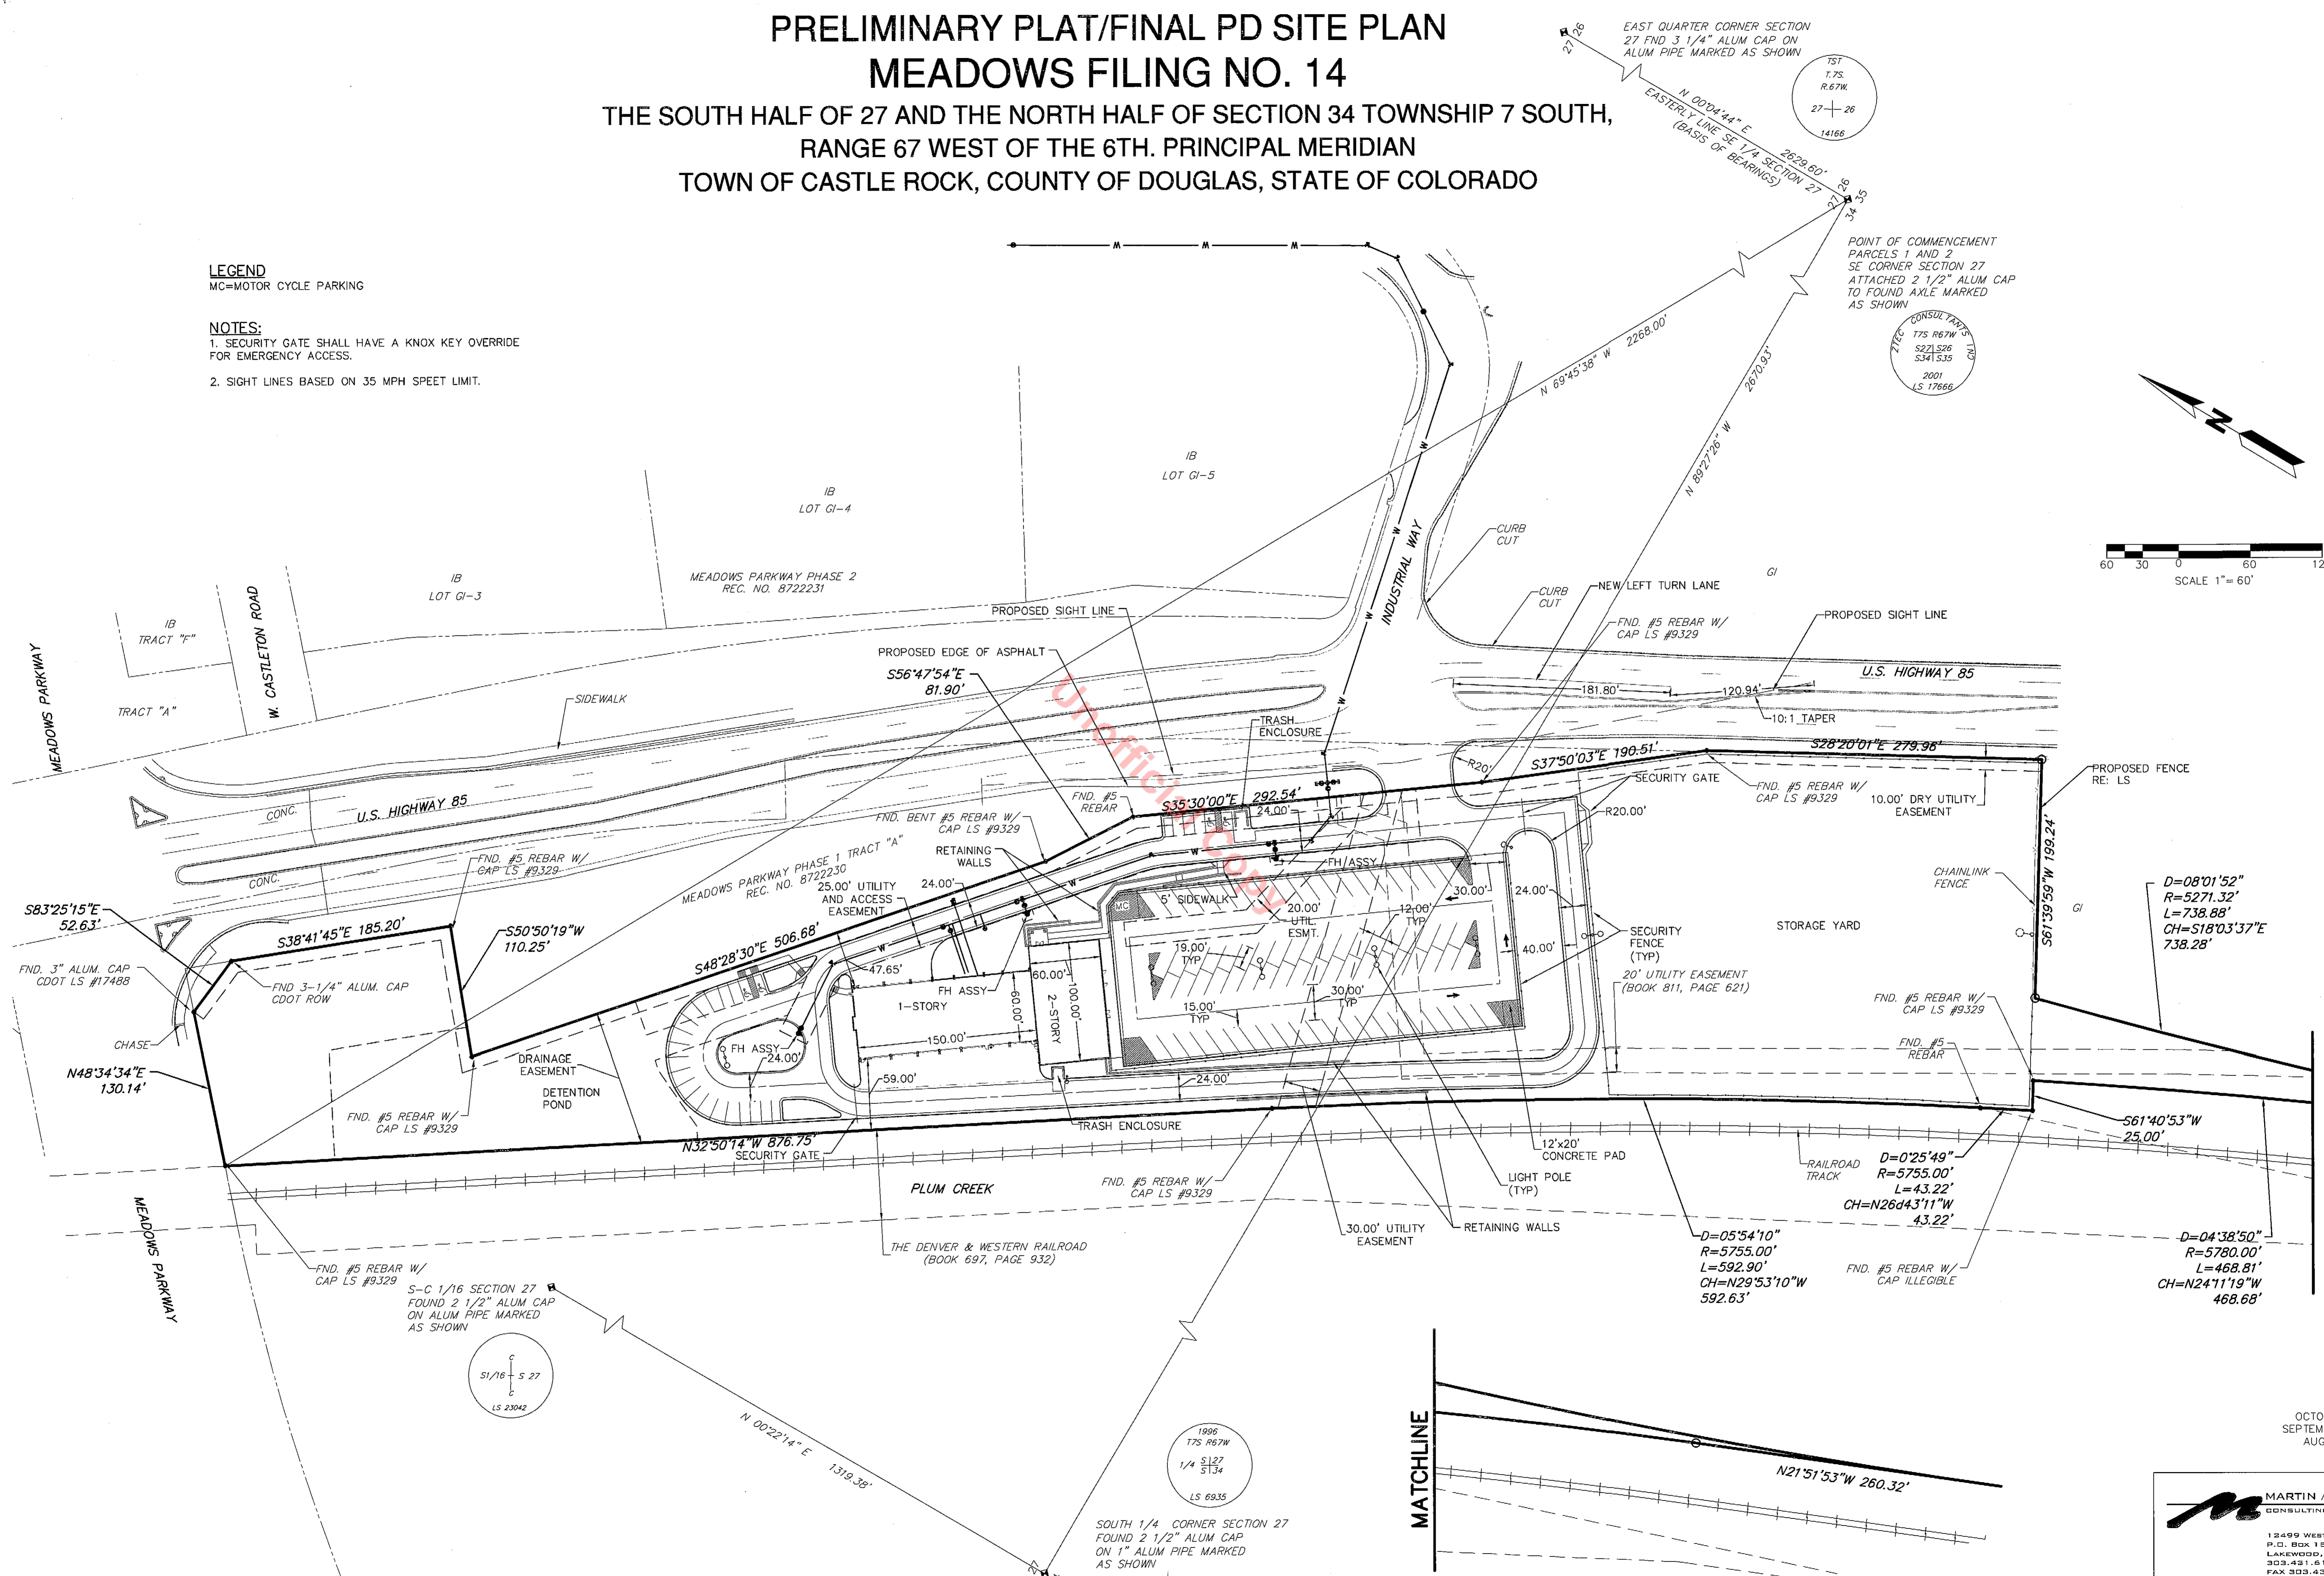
PRELIMINARY PLAT/FINAL PD SITE PLAN
MEADOWS FILING NO. 14
THE SOUTH HALF OF 27 AND THE NORTH HALF OF SECTION 34 TOWNSHIP 7 SOUTH, RANGE 67 WEST OF THE 6TH. PRINCIPAL MERIDIAN
TOWN OF CASTLE ROCK, COUNTY OF DOUGLAS, STATE OF COLORADO

EAST QUARTER CORNER SECTION 27 FND 3 1/4" ALUM CAP ON ALUM PIPE MARKED AS SHOWN

TST T.7S. R.67W. 27 26 14166

N 00°04'44" E 2629.60'
EASTERLY LINE SE 1/4 SECTION 27 (BASIS OF BEARINGS)

POINT OF COMMENCEMENT PARCELS 1 AND 2 SE CORNER SECTION 27 ATTACHED 2 1/2" ALUM CAP TO FOUND AXLE MARKED AS SHOWN

ZTEC CONSULTANTS INC T7S R67W S27 S26 S34 S35 2001 LS 17666

LEGEND
MC=MOTOR CYCLE PARKING

NOTES:
1. SECURITY GATE SHALL HAVE A KNOX KEY OVERRIDE FOR EMERGENCY ACCESS.
2. SIGHT LINES BASED ON 35 MPH SPEET LIMIT.

N 69°45'38" W 2268.00'
2670.93'
N 89°27'26" W

IB LOT GI-5
IB LOT GI-4
IB LOT GI-3
IB TRACT "F"
TRACT "A"
MEADOWS PARKWAY PHASE 2 REC. NO. 8722231
MEADOWS PARKWAY
W. CASTLETON ROAD
INDUSTRIAL WAY
CURB CUT
CURB CUT
NEW LEFT TURN LANE
GI
60 30 0 60 12
SCALE 1"= 60'
PROPOSED SIGHT LINE
PROPOSED SIGHT LINE
FND. #5 REBAR W/ CAP LS #9329
U.S. HIGHWAY 85
181.80'
120.94'
10:1 TAPER
PROPOSED EDGE OF ASPHALT
S56°47'54"E 81.90'
SIDEWALK
TRASH ENCLOSURE
R20'
S37°50'03"E 190.51'
S28°20'01"E 279.96'
SECURITY GATE
FND. #5 REBAR W/ CAP LS #9329
10.00' DRY UTILITY EASEMENT
PROPOSED FENCE RE: LS
FND. #5 REBAR
S35°30'00"E 292.54'
24.00'
R20.00'
FND. BENT #5 REBAR W/ CAP LS #9329
CONC.
U.S. HIGHWAY 85
CONC.
RETAINING WALLS
FH ASSY
MEADOWS PARKWAY PHASE 1 TRACT "A" REC. NO. 8722230
FND. #5 REBAR W/ CAP LS #9329
25.00' UTILITY AND ACCESS EASEMENT
24.00'
MC
5' SIDEWALK
30.00'
24.00'
CHAINLINK FENCE
S61°39'59"W 199.24'
GI
S83°25'15"E 52.63'
S38°41'45"E 185.20'
S50°50'19"W 110.25'
20.00' UTIL. ESMT.
12.00' TYP
19.00' TYP
40.00'
SECURITY FENCE (TYP)
STORAGE YARD
D=08°01'52" R=5271.32' L=738.88' CH=S18°03'37"E 738.28'
S48°28'30"E 506.68'
47.65'
20' UTILITY EASEMENT (BOOK 811, PAGE 621)
FND. 3" ALUM. CAP CDOT LS #17488
FND 3-1/4" ALUM. CAP CDOT ROW
FH ASSY
1-STORY
60.00'
60.00'
100.00'
2-STORY
15.00' TYP
30.00' TYP
FND. #5 REBAR W/ CAP LS #9329
CHASE
150.00'
FH ASSY
24.00'
FND. #5 REBAR
N48°34'34"E 130.14'
DRAINAGE EASEMENT
DETENTION POND
59.00'
24.00'
FND. #5 REBAR W/ CAP LS #9329
TRASH ENCLOSURE
S61°40'53"W 25.00'
N32°50'14"W 876.75'
SECURITY GATE
12'x20' CONCRETE PAD
LIGHT POLE (TYP)
RAILROAD TRACK
D=0°25'49" R=5755.00' L=43.22' CH=N26d43'11"W 43.22'
PLUM CREEK
FND. #5 REBAR W/ CAP LS #9329
30.00' UTILITY EASEMENT
RETAINING WALLS
D=05°54'10" R=5755.00' L=592.90' CH=N29°53'10"W 592.63'
FND. #5 REBAR W/ CAP ILLEGIBLE
D=04°38'50" R=5780.00' L=468.81' CH=N24°11'19"W 468.68'
MEADOWS PARKWAY
THE DENVER & WESTERN RAILROAD (BOOK 697, PAGE 932)
FND. #5 REBAR W/ CAP LS #9329
S-C 1/16 SECTION 27 FOUND 2 1/2" ALUM CAP ON ALUM PIPE MARKED AS SHOWN
C S1/16 S 27 C LS 23042
N 00°22'14" E 1319.38'
1996 T7S R67W 1/4 S27 S34 LS 6935
SOUTH 1/4 CORNER SECTION 27 FOUND 2 1/2" ALUM CAP ON 1" ALUM PIPE MARKED AS SHOWN
MATCHLINE
N21°51'53"W 260.32'
OCTO
SEPTEM
AUG
MARTIN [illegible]
CONSULTIN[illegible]
12499 WEST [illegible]
P.O. BOX 15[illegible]
LAKEWOOD, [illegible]
303.431.6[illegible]
FAX 303.43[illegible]
Unofficial Copy